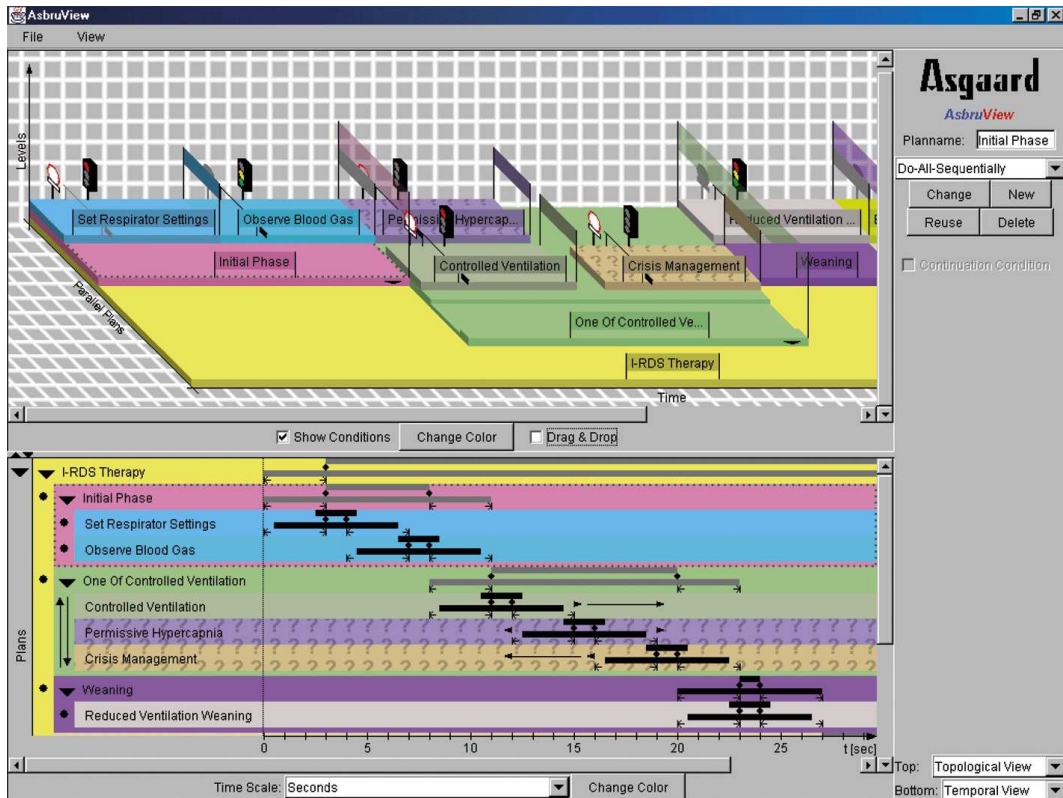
AsbruView

File View

Levels

Set Respirator Settings
Observe Blood Gas
Permiss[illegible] Hypercap...
Reduced Ventilation ...
Initial Phase
Controlled Ventilation
Crisis Management
Weaning
Parallel Plans
One Of Controlled Ve...
I-RDS Therapy
Time

Asgaard
AsbruView
Planname: Initial Phase
Do-All-Sequentially
Change
New
Reuse
Delete
Continuation Condition

Show Conditions
Change Color
Drag & Drop

I-RDS Therapy
Initial Phase
Set Respirator Settings
Observe Blood Gas
One Of Controlled Ventilation
Controlled Ventilation
Permissive Hypercapnia
Crisis Management
Weaning
Reduced Ventilation Weaning

Plans

0 5 10 15 20 25 t [sec]

Time Scale: Seconds
Change Color
Top: Topological View
Bottom: Temporal View